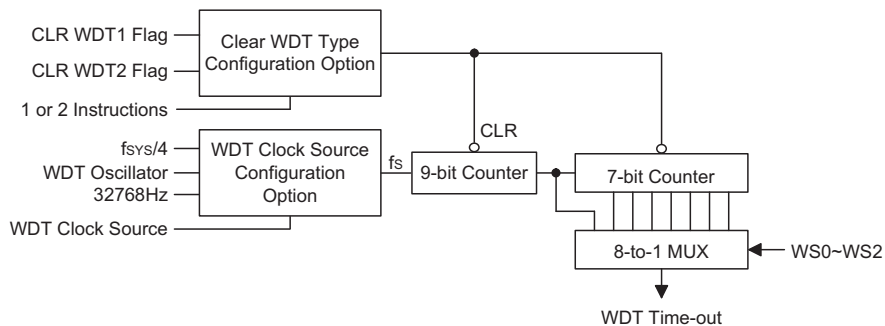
CLR WDT1 Flag
CLR WDT2 Flag
1 or 2 Instructions
Clear WDT Type Configuration Option
CLR
$f_{SYS}/4$
WDT Oscillator
32768Hz
WDT Clock Source
WDT Clock Source Configuration Option
$f_S$
9-bit Counter
7-bit Counter
8-to-1 MUX
WS0~WS2
WDT Time-out